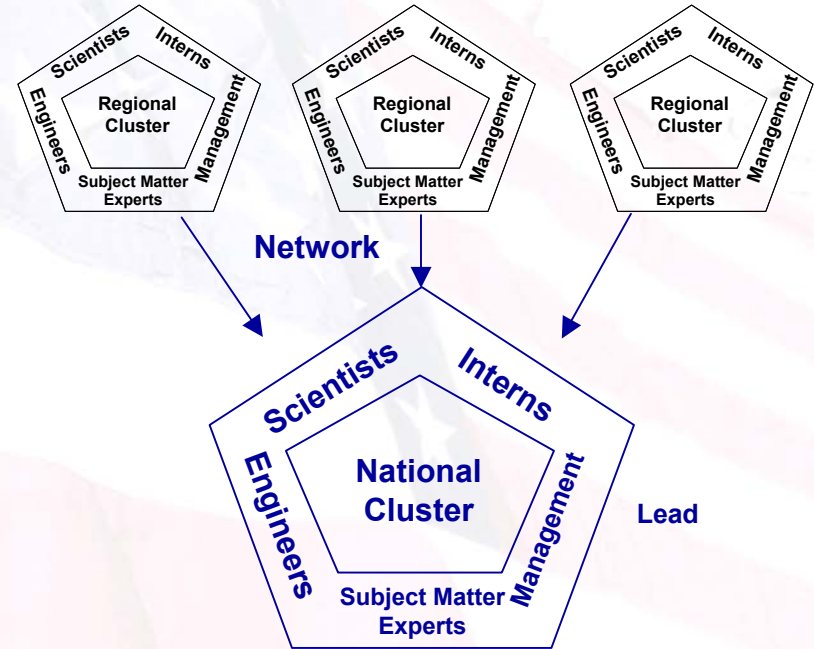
Scientists
Interns
Regional Cluster
Engineers
Management
Subject Matter Experts

Scientists
Interns
Regional Cluster
Engineers
Management
Subject Matter Experts

Scientists
Interns
Regional Cluster
Engineers
Management
Subject Matter Experts

Network

Scientists
Interns
National Cluster
Engineers
Management
Subject Matter Experts

Lead